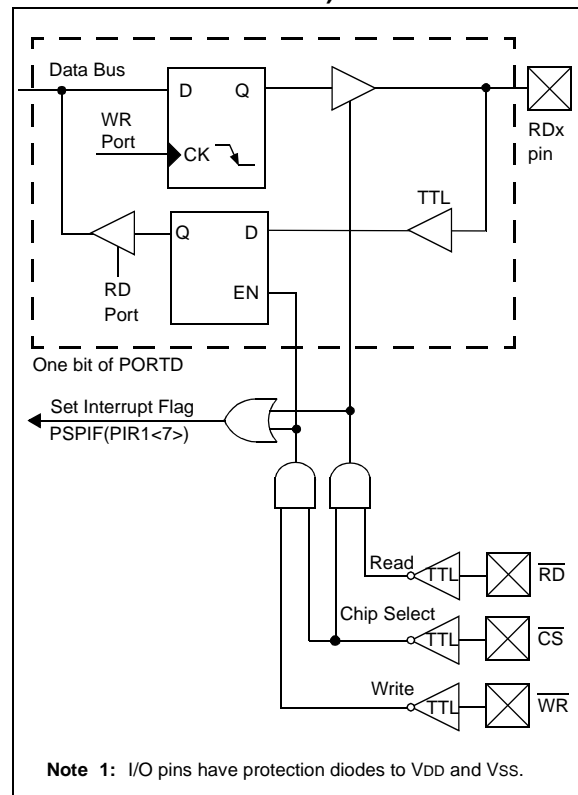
Data Bus

D

Q

WR Port

CK

RDx pin

TTL

Q

D

RD Port

EN

One bit of PORTD

Set Interrupt Flag

PSPIF(PIR1<7>)

Read

TTL

$\overline{RD}$

Chip Select

TTL

$\overline{CS}$

Write

TTL

$\overline{WR}$

**Note 1:** I/O pins have protection diodes to VDD and VSS.